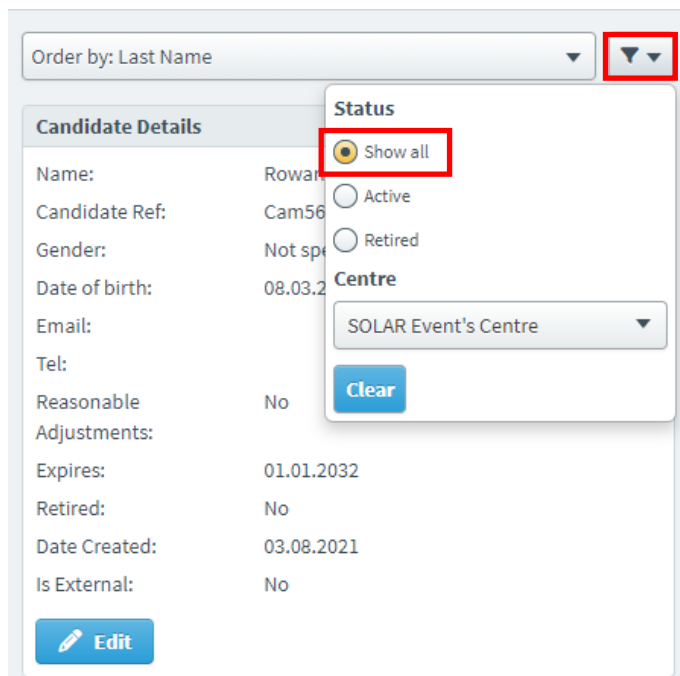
Order by: Last Name

Candidate Details

Name: Rowa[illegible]

Candidate Ref: Cam56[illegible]

Gender: Not spe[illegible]

Date of birth: 08.03.2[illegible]

Email:

Tel:

Reasonable Adjustments: No

Expires: 01.01.2032

Retired: No

Date Created: 03.08.2021

Is External: No

Edit

Status

Show all

Active

Retired

Centre

SOLAR Event's Centre

Clear